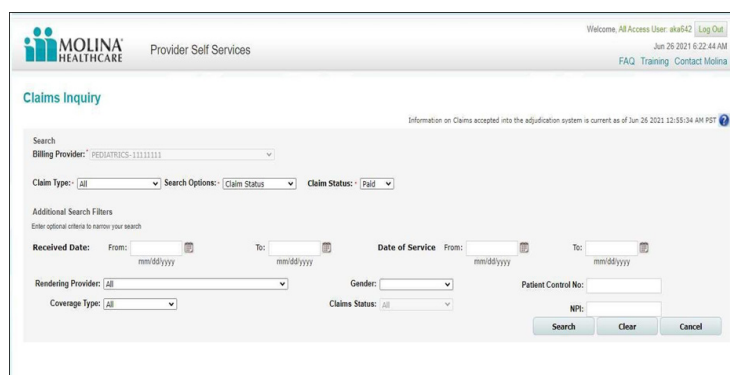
MOLINA® HEALTHCARE

Provider Self Services

Welcome, All Access User: aka642 Log Out

Jun 26 2021 6:22:44 AM

FAQ Training Contact Molina

Claims Inquiry

Information on Claims accepted into the adjudication system is current as of Jun 26 2021 12:55:34 AM PST

Search

Billing Provider: * PEDIATRICS-11111111

Claim Type: * All

Search Options: * Claim Status

Claim Status: * Paid

Additional Search Filters

Enter optional criteria to narrow your search

Received Date: From: mm/dd/yyyy To: mm/dd/yyyy

Date of Service From: mm/dd/yyyy To: mm/dd/yyyy

Rendering Provider: All

Gender:

Patient Control No:

Coverage Type: All

Claims Status: All

NPI:

Search Clear Cancel